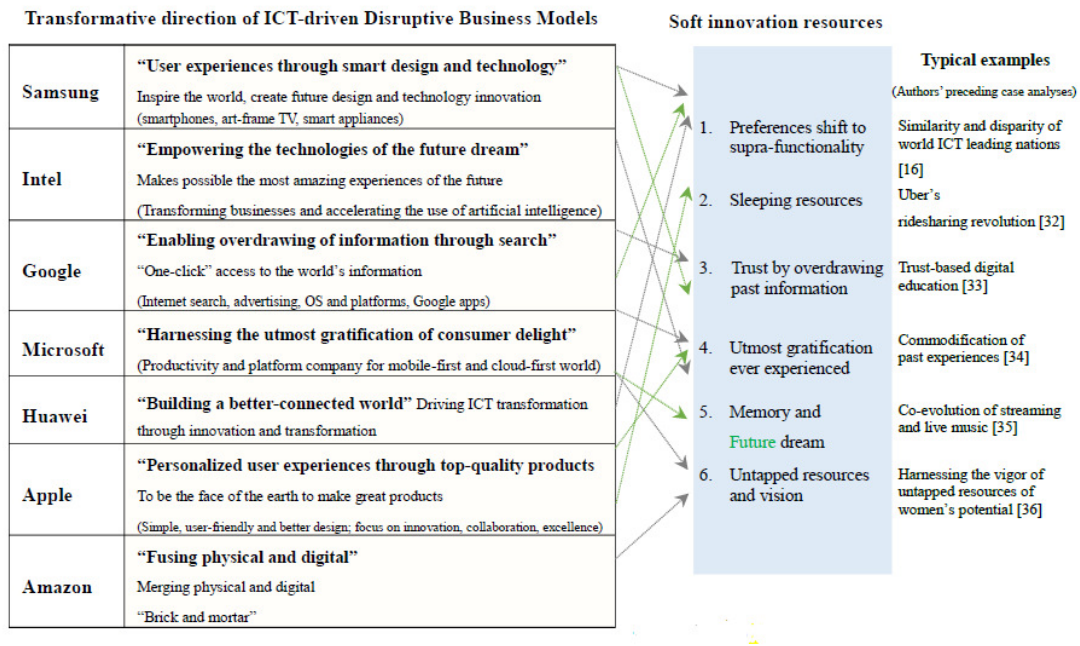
Transformative direction of ICT-driven Disruptive Business Models

| | |
|---|---|
| Samsung | **"User experiences through smart design and technology"** Inspire the world, create future design and technology innovation (smartphones, art-frame TV, smart appliances) |
| Intel | **"Empowering the technologies of the future dream"** Makes possible the most amazing experiences of the future (Transforming businesses and accelerating the use of artificial intelligence) |
| Google | **"Enabling overdrawing of information through search"** "One-click" access to the world's information (Internet search, advertising, OS and platforms, Google apps) |
| Microsoft | **"Harnessing the utmost gratification of consumer delight"** (Productivity and platform company for mobile-first and cloud-first world) |
| Huawei | **"Building a better-connected world"** Driving ICT transformation through innovation and transformation |
| Apple | **"Personalized user experiences through top-quality products** To be the face of the earth to make great products (Simple, user-friendly and better design; focus on innovation, collaboration, excellence) |
| Amazon | **"Fusing physical and digital"** Merging physical and digital "Brick and mortar" |

Soft innovation resources

1. Preferences shift to supra-functionality
2. Sleeping resources
3. Trust by overdrawing past information
4. Utmost gratification ever experienced
5. Memory and Future dream
6. Untapped resources and vision

Typical examples
(Authors' preceding case analyses)

Similarity and disparity of world ICT leading nations [16]

Uber's ridesharing revolution [32]

Trust-based digital education [33]

Commodification of past experiences [34]

Co-evolution of streaming and live music [35]

Harnessing the vigor of untapped resources of women's potential [36]